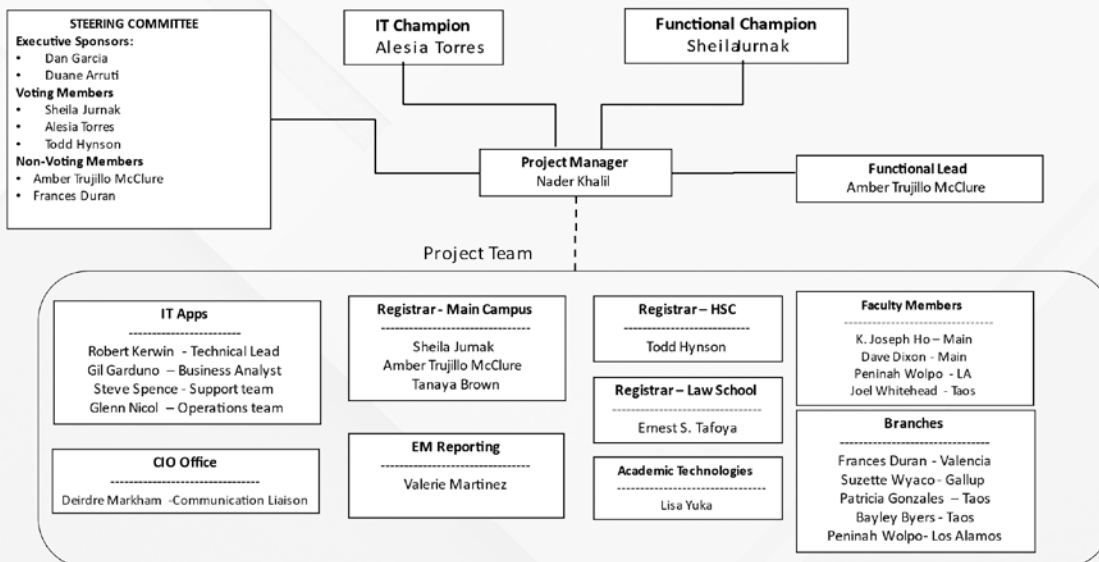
STEERING COMMITTEE
Executive Sponsors:
• Dan Garcia
• Duane Arruti
Voting Members
• Sheila Jurnak
• Alesia Torres
• Todd Hynson
Non-Voting Members
• Amber Trujillo McClure
• Frances Duran

IT Champion
Alesia Torres

Functional Champion
SheilaJurnak

Project Manager
Nader Khalil

Functional Lead
Amber Trujillo McClure

Project Team

IT Apps
------------------------
Robert Kerwin - Technical Lead
Gil Garduno – Business Analyst
Steve Spence - Support team
Glenn Nicol – Operations team

CIO Office
--------------------------------
Deirdre Markham -Communication Liaison

Registrar - Main Campus
--------------------------------
Sheila Jumak
Amber Trujillo McClure
Tanaya Brown

EM Reporting
--------------------------------
Valerie Martinez

Registrar – HSC
--------------------------
Todd Hynson

Registrar – Law School
--------------------------
Ernest S. Tafoya

Academic Technologies
--------------------------------
Lisa Yuka

Faculty Members
--------------------------------
K. Joseph Ho – Main
Dave Dixon - Main
Peninah Wolpo - LA
Joel Whitehead - Taos

Branches
--------------------------------
Frances Duran - Valencia
Suzette Wyaco - Gallup
Patricia Gonzales – Taos
Bayley Byers - Taos
Peninah Wolpo- Los Alamos